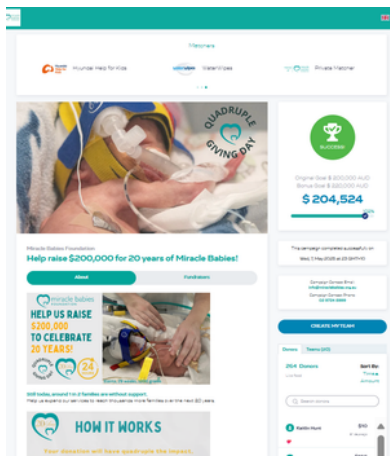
Matchers

Hyundai Help for Kids WaterWipes Private Matcher

QUADRUPLE GIVING DAY

Miracle Babies Foundation

Help raise $200,000 for 20 years of Miracle Babies!

About Fundraisers

miracle babies

HELP US RAISE $200,000 TO CELEBRATE 20 YEARS!

24 HOURS

Until today, around 1 in 2 families are without support.

HOW IT WORKS

Your donation will have quadruple the impact.

SUCCESS!

Original Goal $ 200,000 AUD
Bonus Goal $ 220,000 AUD

$ 204,524

This campaign completed successfully on Wed, 2 May 2018 at 23:59 (GMT+10)

Campaign Contact Email
Campaign Contact Phone

CREATE MY TEAM

Donors Teams

264 Donors

Sort By: Time Amount

Search donors